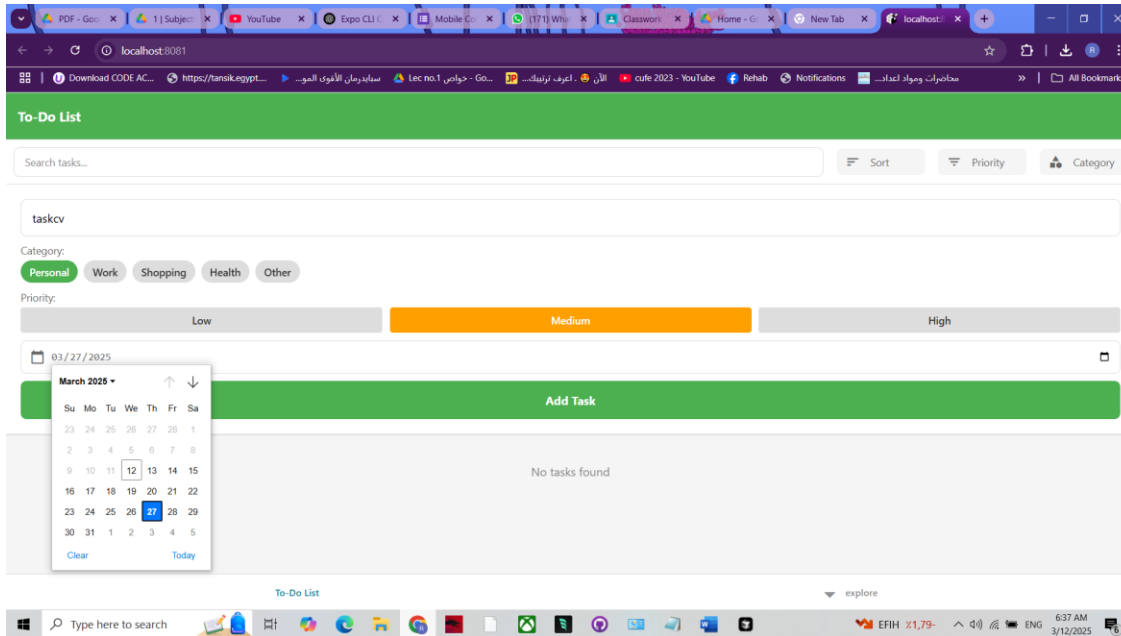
PDF - Goo | 1 | Subject | YouTube | Expo CLI | Mobile Co | (171) Wha | Classwork | Home - G | New Tab | localhost

localhost:8081

Download CODE AC... | https://tansik.egypt... | سايدرمان الأقوى المو... | Lec no.1 خواص - Go... | الأن 😊 . اعرف ترتيبك... | cufe 2023 - YouTube | Rehab | Notifications | محاضرات ومواد اعداد... | All Bookmarks

To-Do List

Search tasks...

Sort

Priority

Category

taskcv

Category:

Personal Work Shopping Health Other

Priority:

| Low | Medium | High |
|---|---|---|

03/27/2025

March 2025

| Su | Mo | Tu | We | Th | Fr | Sa |
|---|---|---|---|---|---|---|
| 23 | 24 | 25 | 26 | 27 | 28 | 1 |
| 2 | 3 | 4 | 5 | 6 | 7 | 8 |
| 9 | 10 | 11 | 12 | 13 | 14 | 15 |
| 16 | 17 | 18 | 19 | 20 | 21 | 22 |
| 23 | 24 | 25 | 26 | 27 | 28 | 29 |
| 30 | 31 | 1 | 2 | 3 | 4 | 5 |

Clear Today

Add Task

No tasks found

To-Do List

explore

Type here to search

EFIH X1,79-

ENG

6:37 AM
3/12/2025